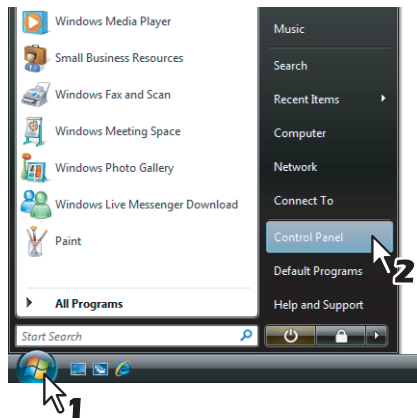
Windows Media Player
Small Business Resources
Windows Fax and Scan
Windows Meeting Space
Windows Photo Gallery
Windows Live Messenger Download
Paint
All Programs
Start Search
Music
Search
Recent Items
Computer
Network
Connect To
Control Panel
Default Programs
Help and Support
2
1